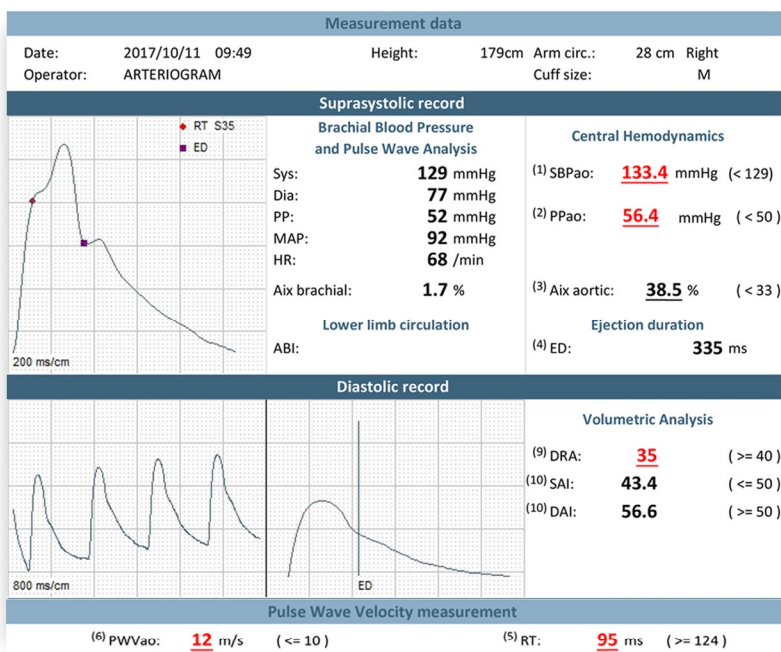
Measurement data

Date: 2017/10/11 09:49
Operator: ARTERIOGRAM
Height: 179cm
Arm circ.: 28 cm Right
Cuff size: M

Suprasystolic record

RT S35
ED

200 ms/cm

Brachial Blood Pressure and Pulse Wave Analysis

| | | |
|---|---|---|
| Sys: | 129 | mmHg |
| Dia: | 77 | mmHg |
| PP: | 52 | mmHg |
| MAP: | 92 | mmHg |
| HR: | 68 | /min |
| Aix brachial: | 1.7 | % |

Lower limb circulation

ABI:

Central Hemodynamics

| | | | |
|---|---|---|---|
| $^{(1)}$ SBPao: | 133.4 | mmHg | (< 129) |
| $^{(2)}$ PPao: | 56.4 | mmHg | ( < 50 ) |
| $^{(3)}$ Aix aortic: | 38.5 | % | ( < 33 ) |

Ejection duration

$^{(4)}$ ED: 335 ms

Diastolic record

800 ms/cm

ED

Volumetric Analysis

| | | |
|---|---|---|
| $^{(9)}$ DRA: | 35 | ( >= 40 ) |
| $^{(10)}$ SAI: | 43.4 | ( <= 50 ) |
| $^{(10)}$ DAI: | 56.6 | ( >= 50 ) |

Pulse Wave Velocity measurement

$^{(6)}$ PWVao: 12 m/s ( <= 10 )

$^{(5)}$ RT: 95 ms ( >= 124 )